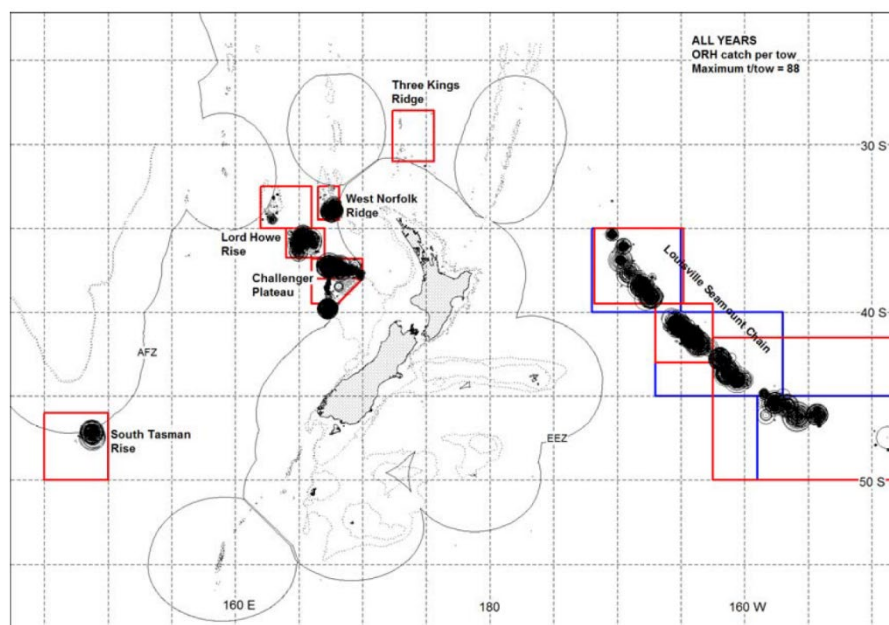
ALL YEARS
ORH catch per tow
Maximum t/tow = 88

Three Kings Ridge

30 S

West Norfolk Ridge

Lord Howe Rise

Challenger Plateau

Louisville Seamount Chain

40 S

AFZ

South Tasman Rise

EEZ

50 S

160 E

180

160 W